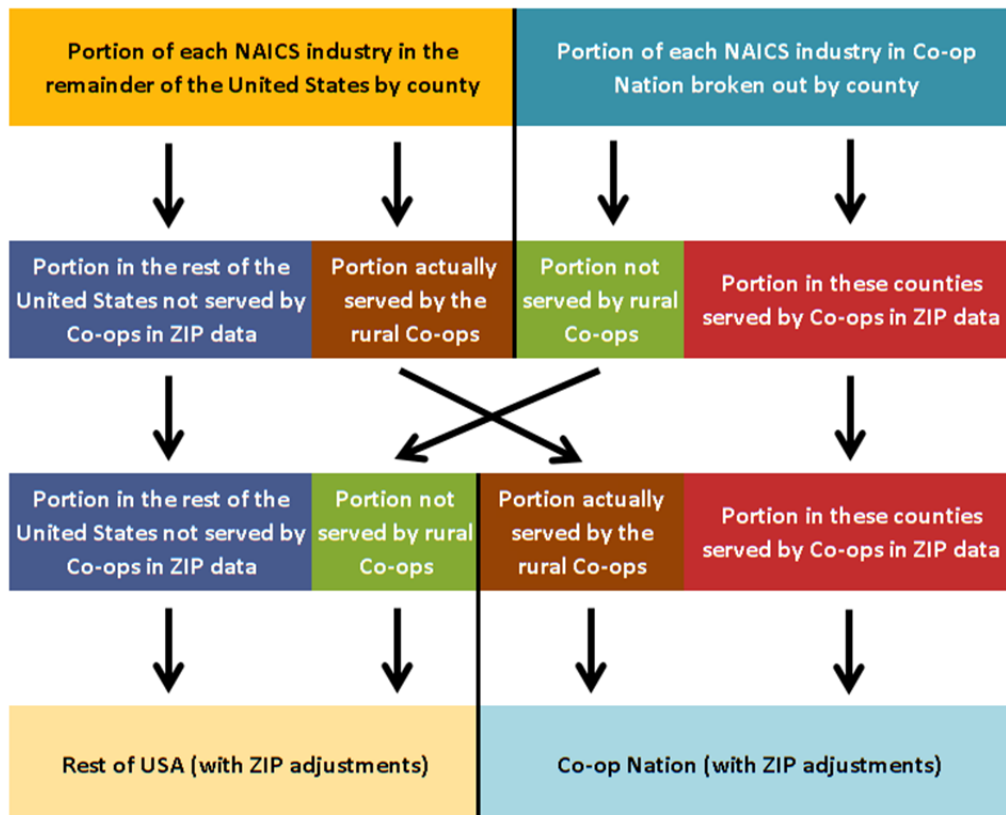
Portion of each NAICS industry in the remainder of the United States by county

Portion of each NAICS industry in Co-op Nation broken out by county

Portion in the rest of the United States not served by Co-ops in ZIP data

Portion actually served by the rural Co-ops

Portion not served by rural Co-ops

Portion in these counties served by Co-ops in ZIP data

Portion in the rest of the United States not served by Co-ops in ZIP data

Portion not served by rural Co-ops

Portion actually served by the rural Co-ops

Portion in these counties served by Co-ops in ZIP data

Rest of USA (with ZIP adjustments)

Co-op Nation (with ZIP adjustments)